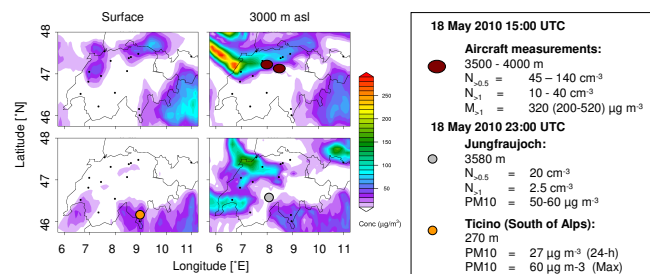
Surface

3000 m asl

Latitude [°N]

48
47
46

48
47
46

6 7 8 9 10 11

6 7 8 9 10 11

Longitude [°E]

250
200
150
125
100
75
50

Conc (μg/m³)

18 May 2010 15:00 UTC

Aircraft measurements:
3500 - 4000 m
$N_{>0.5}$ = 45 – 140 cm$^{-3}$
$N_{>1}$ = 10 - 40 cm$^{-3}$
$M_{>1}$ = 320 (200-520) μg m$^{-3}$

18 May 2010 23:00 UTC

Jungfraujoch:
3580 m
$N_{>0.5}$ = 20 cm$^{-3}$
$N_{>1}$ = 2.5 cm$^{-3}$
PM10 = 50-60 μg m$^{-3}$

Ticino (South of Alps):
270 m
PM10 = 27 μg m$^{-3}$ (24-h)
PM10 = 60 μg m-3 (Max)